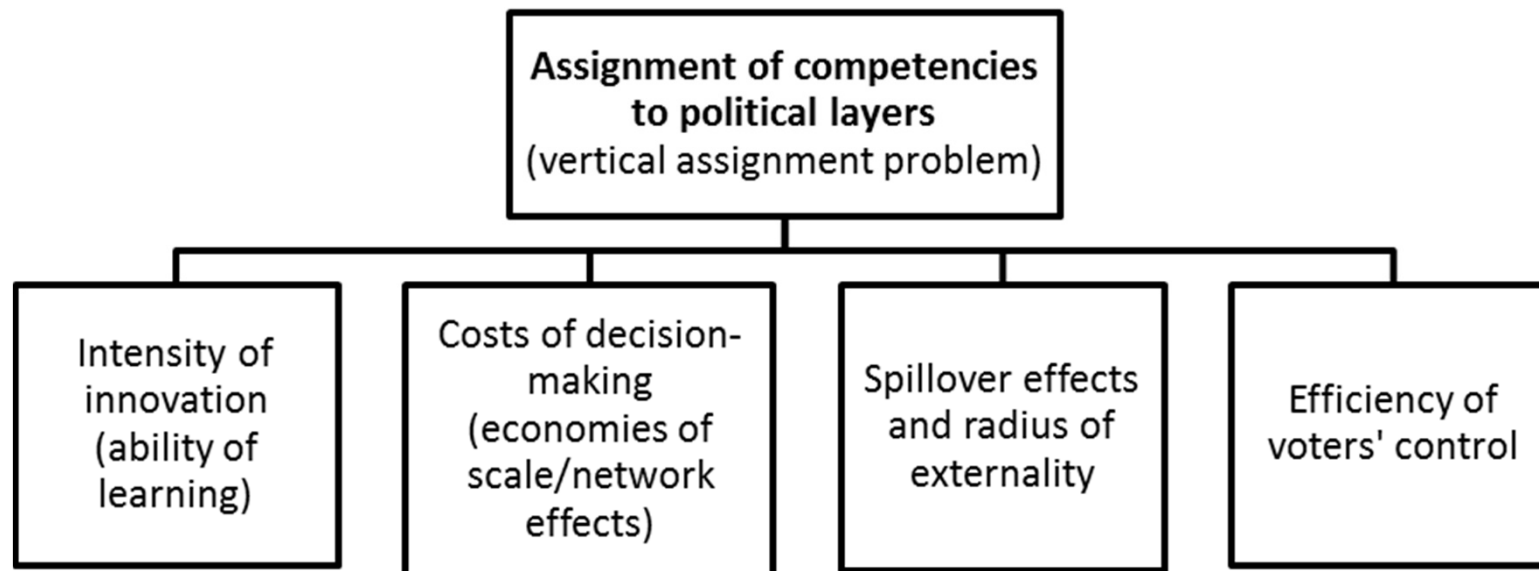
Assignment of competencies to political layers
(vertical assignment problem)

Intensity of innovation (ability of learning)

Costs of decision-making (economies of scale/network effects)

Spillover effects and radius of externality

Efficiency of voters' control